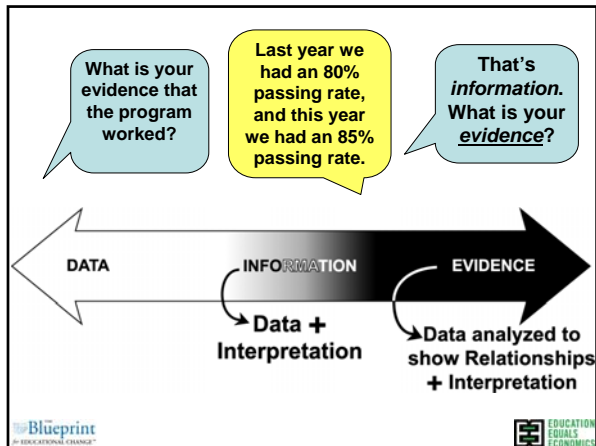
What is your evidence that the program worked?

Last year we had an 80% passing rate, and this year we had an 85% passing rate.

That's *information*. What is your *evidence*?

DATA

INFORMATION

EVIDENCE

Data + Interpretation

Data analyzed to show Relationships + Interpretation

Blueprint for EDUCATIONAL CHANGE

EDUCATION EQUALS ECONOMICS